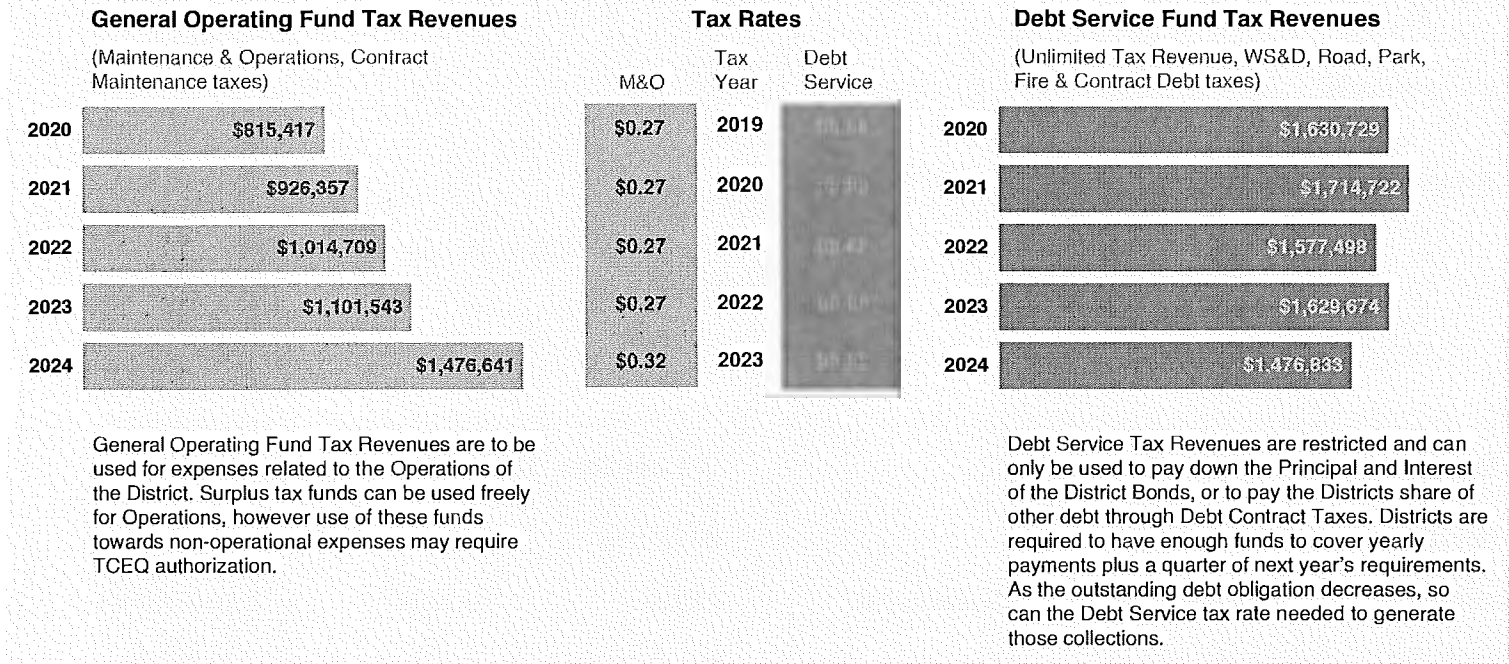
General Operating Fund Tax Revenues

(Maintenance & Operations, Contract Maintenance taxes)

2020 $815,417
2021 $926,357
2022 $1,014,709
2023 $1,101,543
2024 $1,476,641

General Operating Fund Tax Revenues are to be used for expenses related to the Operations of the District. Surplus tax funds can be used freely for Operations, however use of these funds towards non-operational expenses may require TCEQ authorization.

Tax Rates

| M&O | Tax Year | Debt Service |
|---|---|---|
| $0.27 | 2019 | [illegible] |
| $0.27 | 2020 | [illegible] |
| $0.27 | 2021 | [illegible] |
| $0.27 | 2022 | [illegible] |
| $0.32 | 2023 | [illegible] |

Debt Service Fund Tax Revenues

(Unlimited Tax Revenue, WS&D, Road, Park, Fire & Contract Debt taxes)

2020 $1,630,729
2021 $1,714,722
2022 $1,577,498
2023 $1,629,674
2024 $1,476,833

Debt Service Tax Revenues are restricted and can only be used to pay down the Principal and Interest of the District Bonds, or to pay the Districts share of other debt through Debt Contract Taxes. Districts are required to have enough funds to cover yearly payments plus a quarter of next year's requirements. As the outstanding debt obligation decreases, so can the Debt Service tax rate needed to generate those collections.